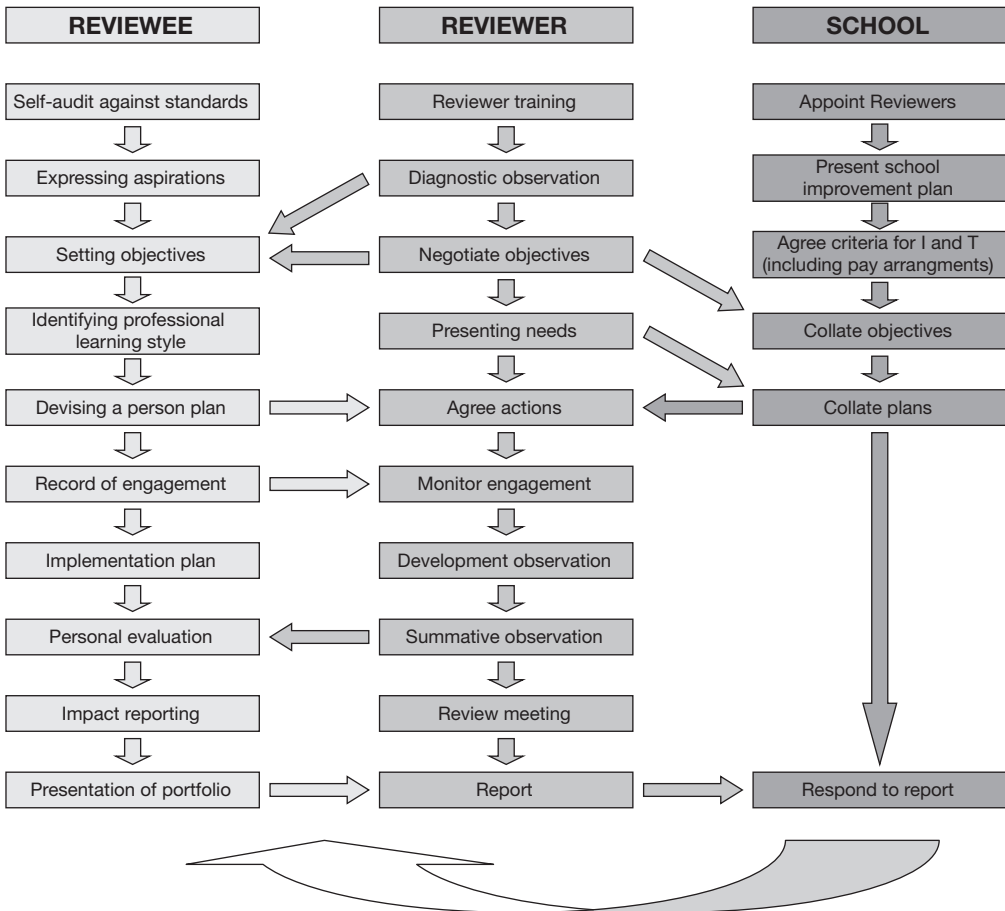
REVIEWEE

Self-audit against standards

Expressing aspirations

Setting objectives

Identifying professional learning style

Devising a person plan

Record of engagement

Implementation plan

Personal evaluation

Impact reporting

Presentation of portfolio

REVIEWER

Reviewer training

Diagnostic observation

Negotiate objectives

Presenting needs

Agree actions

Monitor engagement

Development observation

Summative observation

Review meeting

Report

SCHOOL

Appoint Reviewers

Present school improvement plan

Agree criteria for I and T (including pay arrangments)

Collate objectives

Collate plans

Respond to report